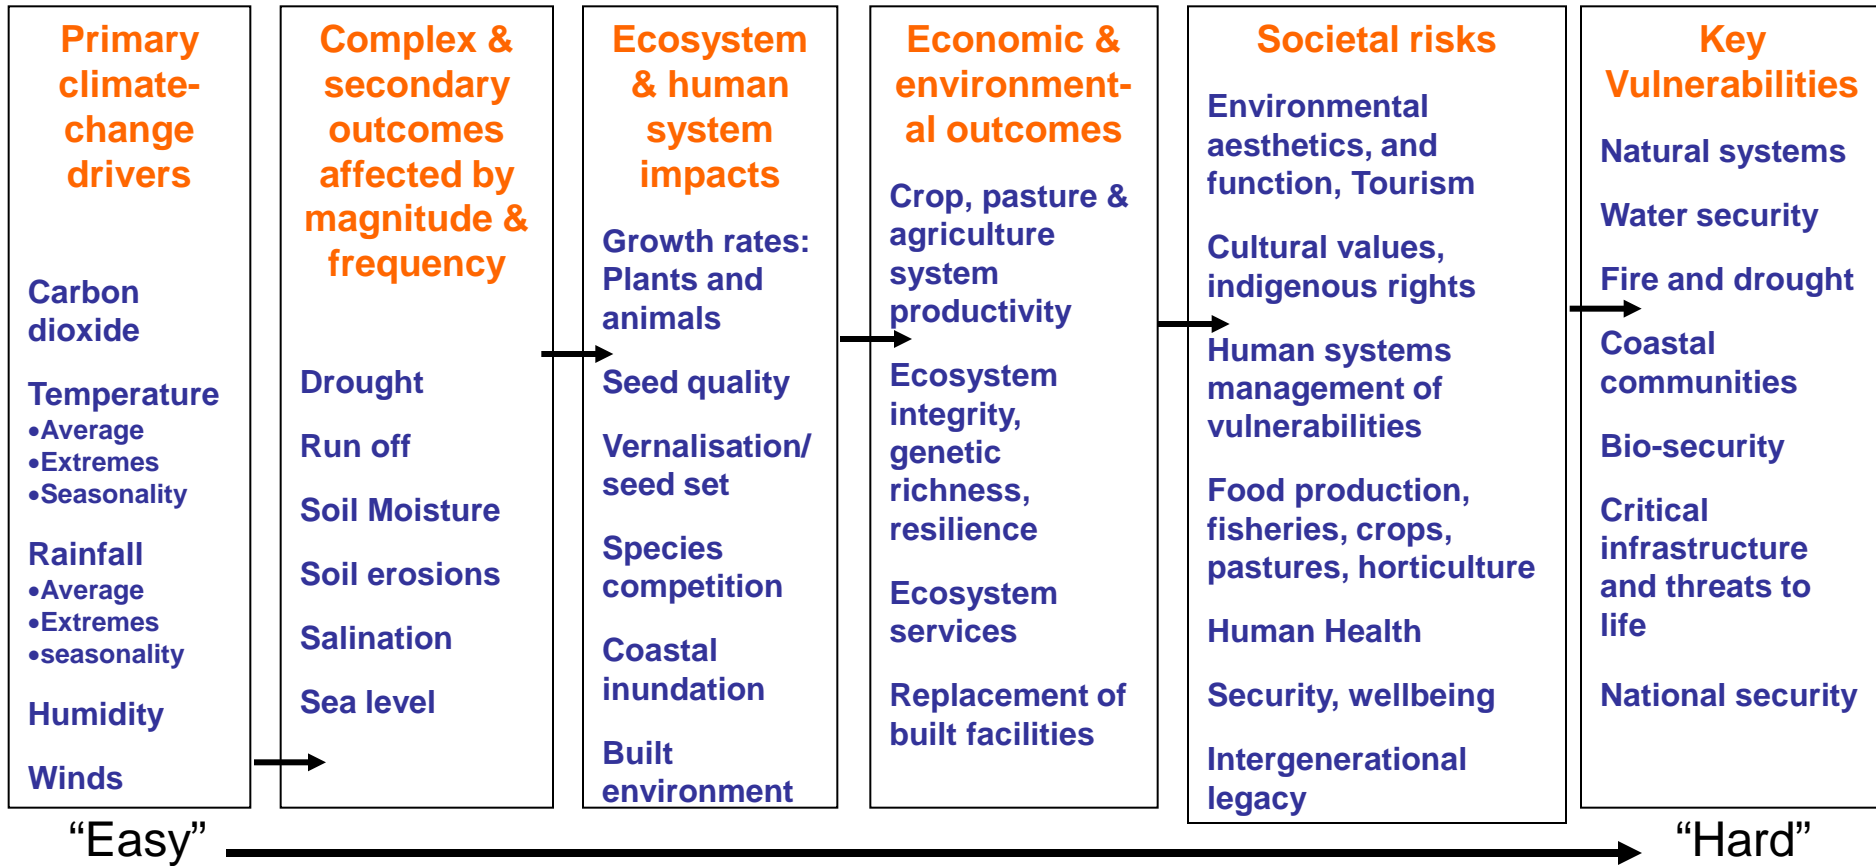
Primary climate-change drivers

Carbon dioxide

Temperature
•Average
•Extremes
•Seasonality

Rainfall
•Average
•Extremes
•seasonality

Humidity

Winds

Complex & secondary outcomes affected by magnitude & frequency

Drought

Run off

Soil Moisture

Soil erosions

Salination

Sea level

Ecosystem & human system impacts

Growth rates: Plants and animals

Seed quality

Vernalisation/ seed set

Species competition

Coastal inundation

Built environment

Economic & environmental outcomes

Crop, pasture & agriculture system productivity

Ecosystem integrity, genetic richness, resilience

Ecosystem services

Replacement of built facilities

Societal risks

Environmental aesthetics, and function, Tourism

Cultural values, indigenous rights

Human systems management of vulnerabilities

Food production, fisheries, crops, pastures, horticulture

Human Health

Security, wellbeing

Intergenerational legacy

Key Vulnerabilities

Natural systems

Water security

Fire and drought

Coastal communities

Bio-security

Critical infrastructure and threats to life

National security

“Easy”

“Hard”